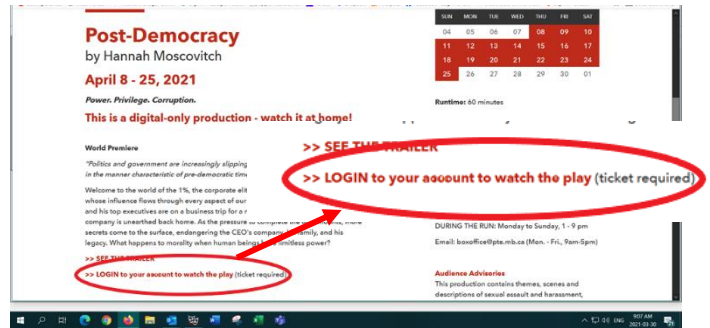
Post-Democracy
by Hannah Moscovitch

April 8 - 25, 2021

Power. Privilege. Corruption.

This is a digital-only production - watch it at home!

| SUN | MON | TUE | WED | THU | FRI | SAT |
|---|---|---|---|---|---|---|
| 04 | 05 | 06 | 07 | 08 | 09 | 10 |
| 11 | 12 | 13 | 14 | 15 | 16 | 17 |
| 18 | 19 | 20 | 21 | 22 | 23 | 24 |
| 25 | 26 | 27 | 28 | 29 | 30 | 01 |

Runtime: 60 minutes

World Premiere

"Politics and government are increasingly slipping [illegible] in the manner characteristic of pre-democratic time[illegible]

Welcome to the world of the 1%, the corporate elit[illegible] whose influence flows through every aspect of our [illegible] and his top executives are on a business trip for a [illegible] company is unearthed back home. As the pressure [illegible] secrets come to the surface, endangering the CEO's company, family, and his legacy. What happens to morality when human beings have limitless power?

>> SEE THE TRAILER

>> LOGIN to your account to watch the play (ticket required)

>> SEE THE TRAILER

>> LOGIN to your account to watch the play (ticket required)

DURING THE RUN: Monday to Sunday, 1 - 9 pm

Email: boxoffice@ptc.mb.ca (Mon. - Fri., 9am-5pm)

Audience Advisories

This production contains themes, scenes and descriptions of sexual assault and harassment,

ENG 9:07 AM 2021-03-30